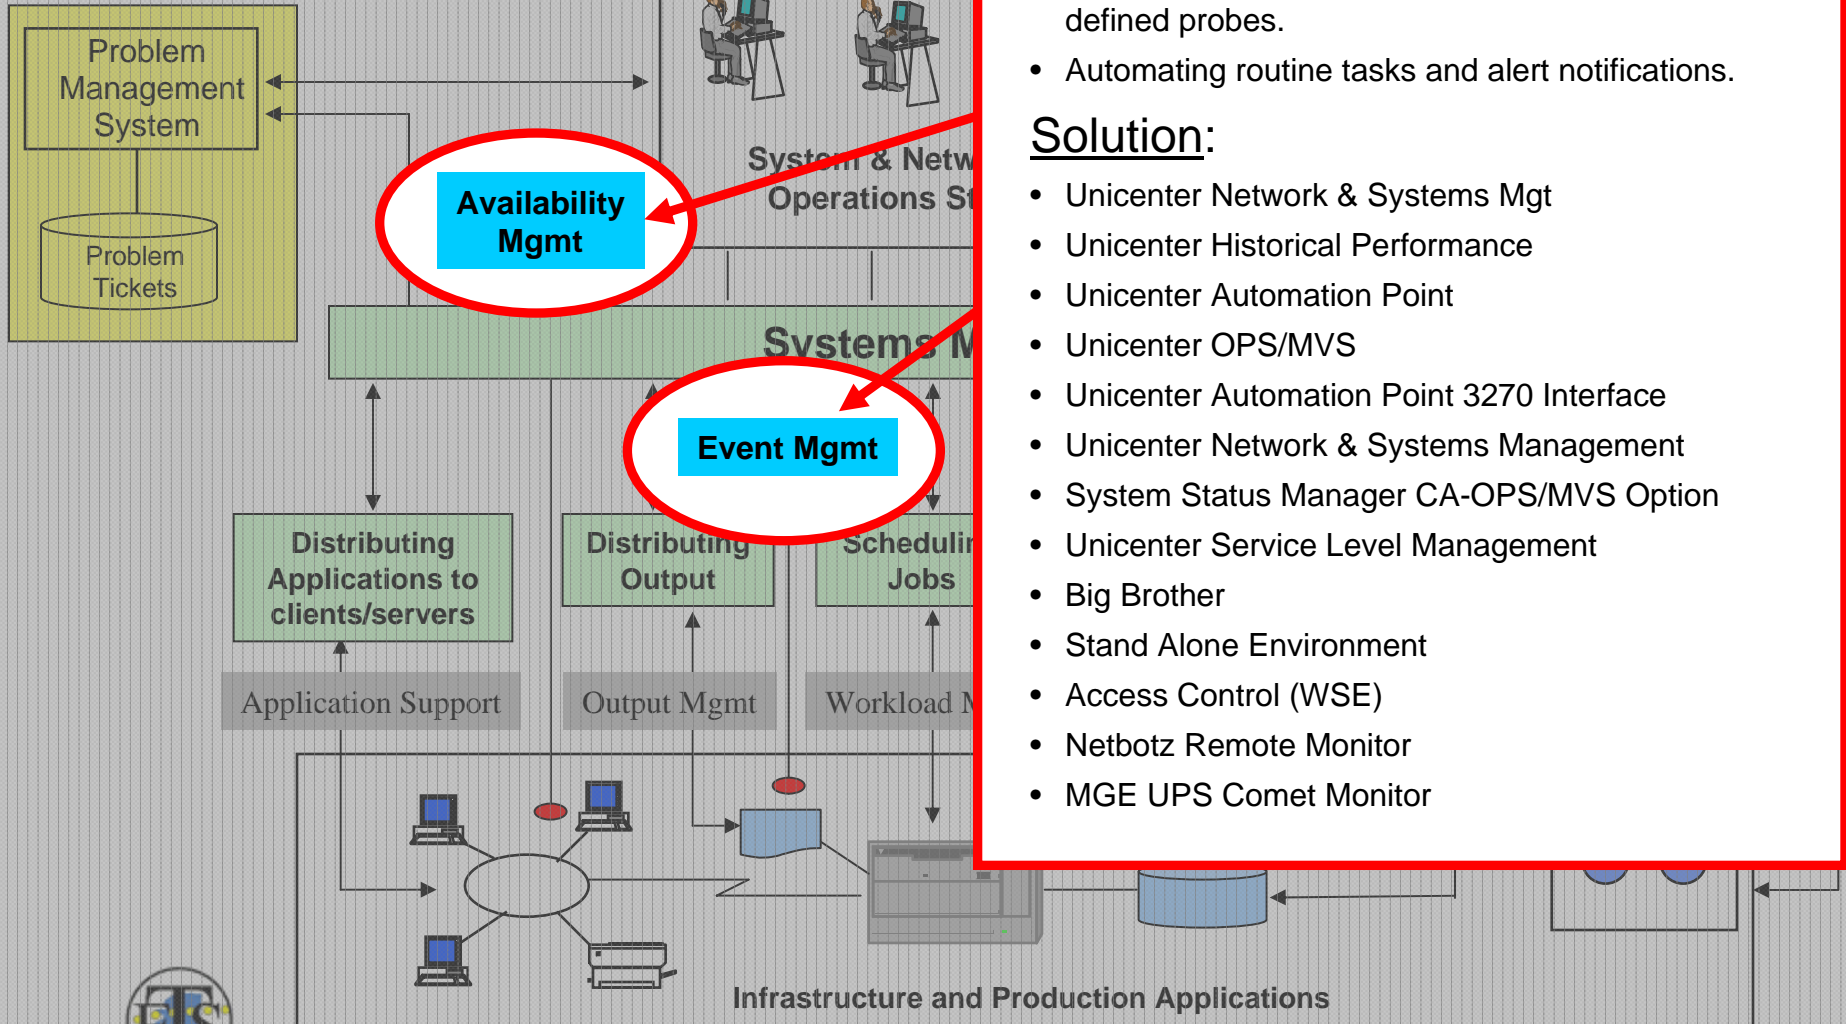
Problem Management System

Problem Tickets

Availability Mgmt

System & Netw

Operations St

Systems M

Event Mgmt

Distributing Applications to clients/servers

Distributing Output

Schedulin Jobs

Application Support

Output Mgmt

Workload M

Infrastructure and Production Applications

defined probes.

- Automating routine tasks and alert notifications.

Solution:

- Unicenter Network & Systems Mgt
- Unicenter Historical Performance
- Unicenter Automation Point
- Unicenter OPS/MVS
- Unicenter Automation Point 3270 Interface
- Unicenter Network & Systems Management
- System Status Manager CA-OPS/MVS Option
- Unicenter Service Level Management
- Big Brother
- Stand Alone Environment
- Access Control (WSE)
- Netbotz Remote Monitor
- MGE UPS Comet Monitor